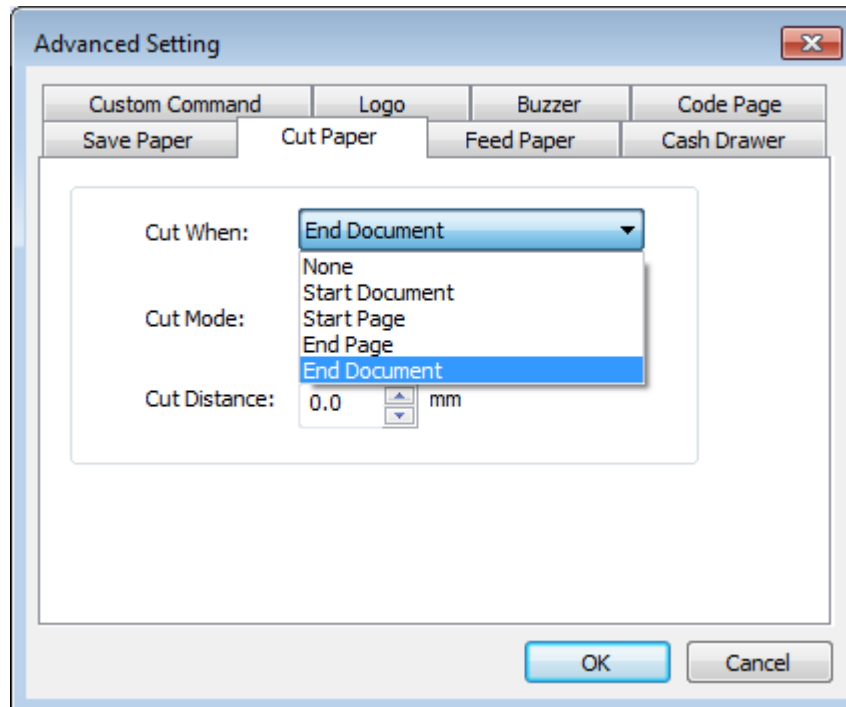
Advanced Setting

Custom Command
Logo
Buzzer
Code Page
Save Paper
Cut Paper
Feed Paper
Cash Drawer

Cut When:
End Document
None
Start Document
Start Page
End Page
End Document

Cut Mode:

Cut Distance:
0.0
mm

OK
Cancel